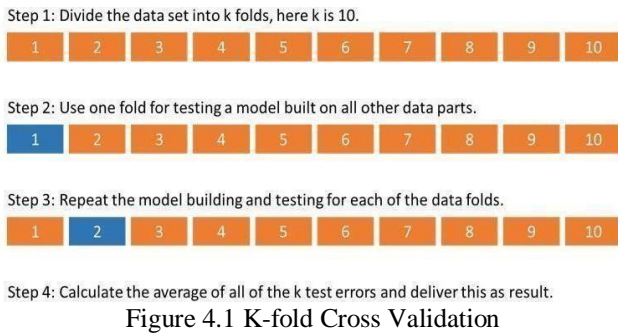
Step 1: Divide the data set into k folds, here k is 10.

| 1 | 2 | 3 | 4 | 5 | 6 | 7 | 8 | 9 | 10 |
|---|---|---|---|---|---|---|---|---|---|

Step 2: Use one fold for testing a model built on all other data parts.

| 1 | 2 | 3 | 4 | 5 | 6 | 7 | 8 | 9 | 10 |
|---|---|---|---|---|---|---|---|---|---|

Step 3: Repeat the model building and testing for each of the data folds.

| 1 | 2 | 3 | 4 | 5 | 6 | 7 | 8 | 9 | 10 |
|---|---|---|---|---|---|---|---|---|---|

Step 4: Calculate the average of all of the k test errors and deliver this as result.

Figure 4.1 K-fold Cross Validation